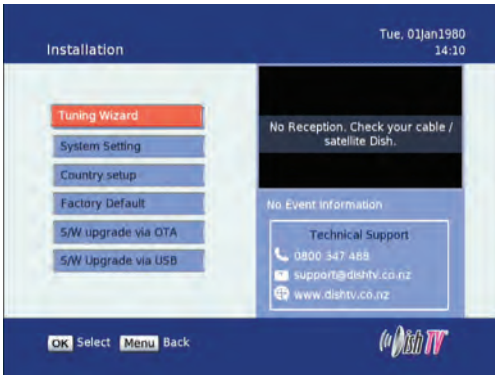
Installation

Tue, 01Jan1980
14:10

Tuning Wizard
System Setting
Country setup
Factory Default
S/W upgrade via OTA
S/W Upgrade via USB

No Reception. Check your cable / satellite Dish.

No Event Information

Technical Support
0800 347 488
support@dishtv.co.nz
www.dishtv.co.nz

OK Select Menu Back

DishTV